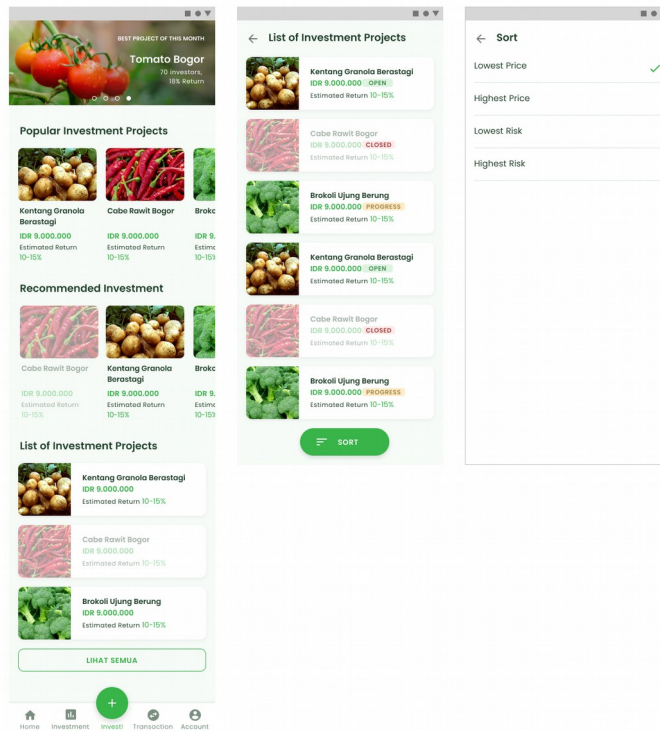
BEST PROJECT OF THIS MONTH
Tomato Bogor
70 investors,
18% Return

Popular Investment Projects

Kentang Granola Berastagi
IDR 9.000.000
Estimated Return
10-15%

Cabe Rawit Bogor
IDR 9.000.000
Estimated Return
10-15%

Brok
IDR 9
Estim
10-15

Recommended Investment

Cabe Rawit Bogor
IDR 9.000.000
Estimated Return
10-15%

Kentang Granola Berastagi
IDR 9.000.000
Estimated Return
10-15%

Brok
IDR 9.
Estim
10-15

List of Investment Projects

Kentang Granola Berastagi
IDR 9.000.000
Estimated Return 10-15%

Cabe Rawit Bogor
IDR 9.000.000
Estimated Return 10-15%

Brokoli Ujung Berung
IDR 9.000.000
Estimated Return 10-15%

LIHAT SEMUA

Home Investment Investi Transaction Account

List of Investment Projects

Kentang Granola Berastagi
IDR 9.000.000 OPEN
Estimated Return 10-15%

Cabe Rawit Bogor
IDR 9.000.000 CLOSED
Estimated Return 10-15%

Brokoli Ujung Berung
IDR 9.000.000 PROGRESS
Estimated Return 10-15%

Kentang Granola Berastagi
IDR 9.000.000 OPEN
Estimated Return 10-15%

Cabe Rawit Bogor
IDR 9.000.000 CLOSED
Estimated Return 10-15%

Brokoli Ujung Berung
IDR 9.000.000 PROGRESS
Estimated Return 10-15%

SORT

Sort
Lowest Price
Highest Price
Lowest Risk
Highest Risk